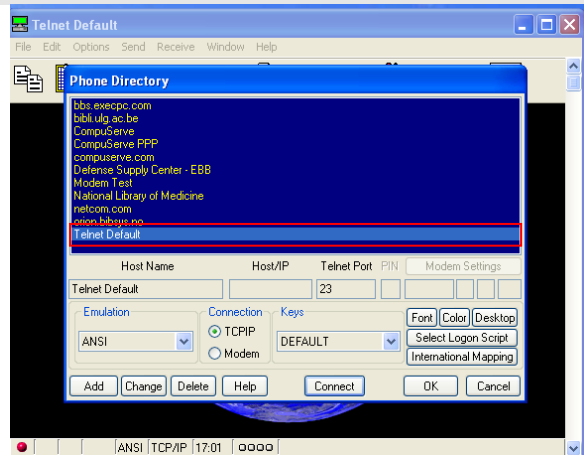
Telnet Default

File Edit Options Send Receive Window Help

Phone Directory

bbs.execpc.com
bibli.ulg.ac.be
CompuServe
CompuServe PPP
compuserve.com
Defense Supply Center - EBB
Modem Test
National Library of Medicine
netcom.com
orion.bibsys.no
Telnet Default

Host Name Host/IP Telnet Port PIN Modem Settings

Telnet Default 23

Emulation
ANSI

Connection
TCPIP
Modem

Keys
DEFAULT

Font Color Desktop
Select Logon Script
International Mapping

Add Change Delete Help Connect OK Cancel

ANSI TCP/IP 17:01 OOOO